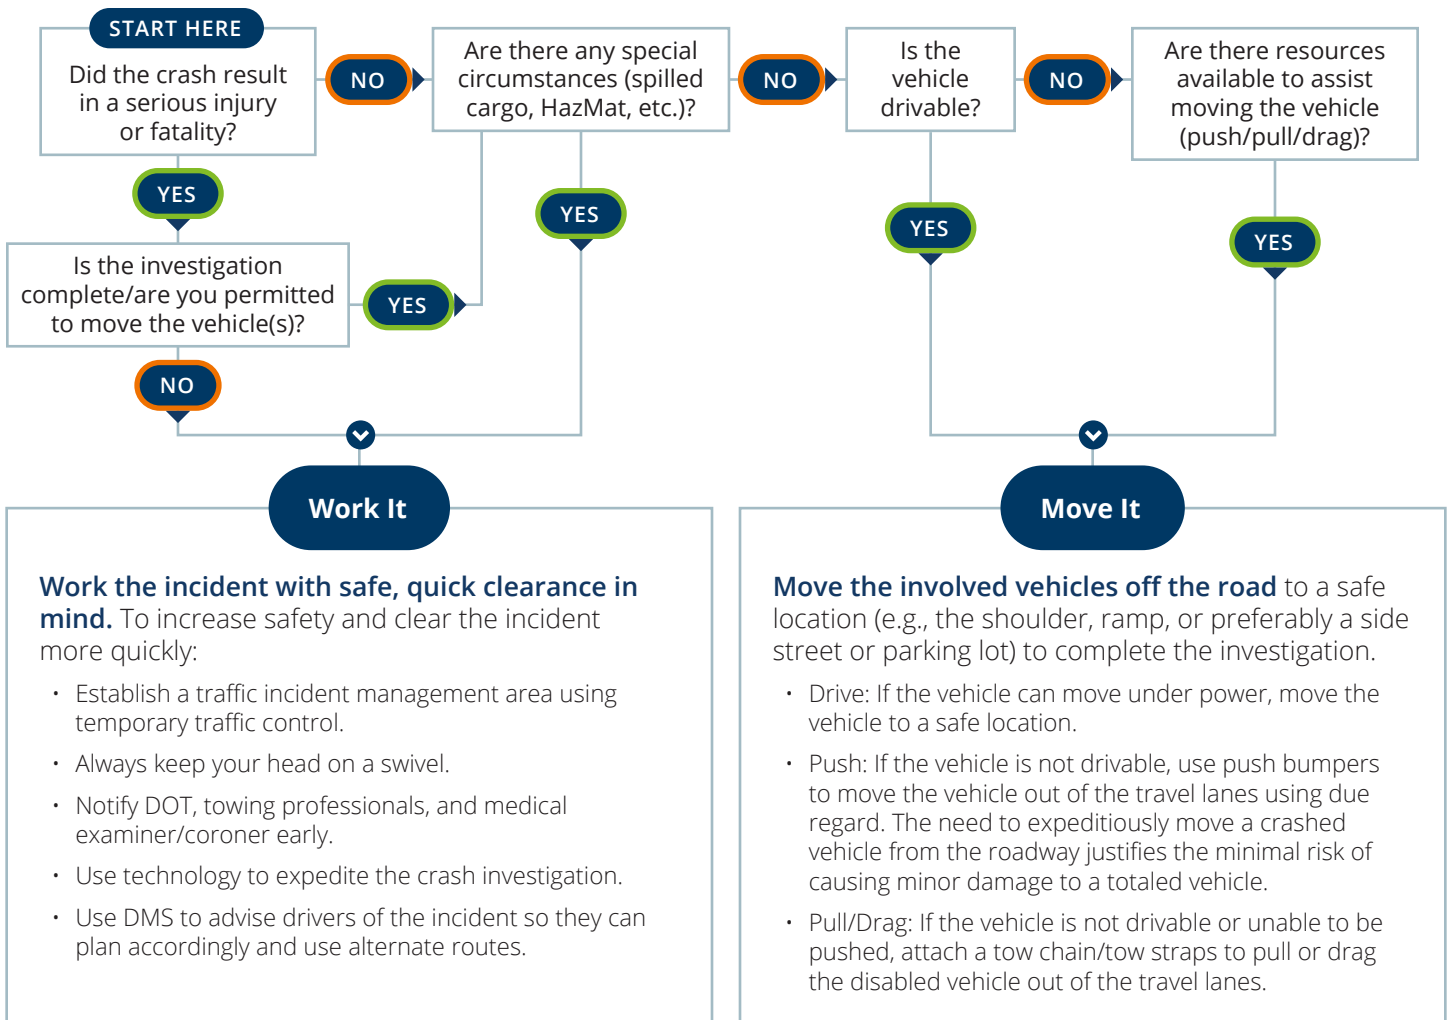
START HERE

Did the crash result in a serious injury or fatality?

NO

Are there any special circumstances (spilled cargo, HazMat, etc.)?

NO

Is the vehicle drivable?

NO

Are there resources available to assist moving the vehicle (push/pull/drag)?

YES

YES

Is the investigation complete/are you permitted to move the vehicle(s)?

YES

YES

YES

NO

Work It

Move It

**Work the incident with safe, quick clearance in mind.** To increase safety and clear the incident more quickly:

- Establish a traffic incident management area using temporary traffic control.
- Always keep your head on a swivel.
- Notify DOT, towing professionals, and medical examiner/coroner early.
- Use technology to expedite the crash investigation.
- Use DMS to advise drivers of the incident so they can plan accordingly and use alternate routes.

**Move the involved vehicles off the road** to a safe location (e.g., the shoulder, ramp, or preferably a side street or parking lot) to complete the investigation.

- Drive: If the vehicle can move under power, move the vehicle to a safe location.
- Push: If the vehicle is not drivable, use push bumpers to move the vehicle out of the travel lanes using due regard. The need to expeditiously move a crashed vehicle from the roadway justifies the minimal risk of causing minor damage to a totaled vehicle.
- Pull/Drag: If the vehicle is not drivable or unable to be pushed, attach a tow chain/tow straps to pull or drag the disabled vehicle out of the travel lanes.